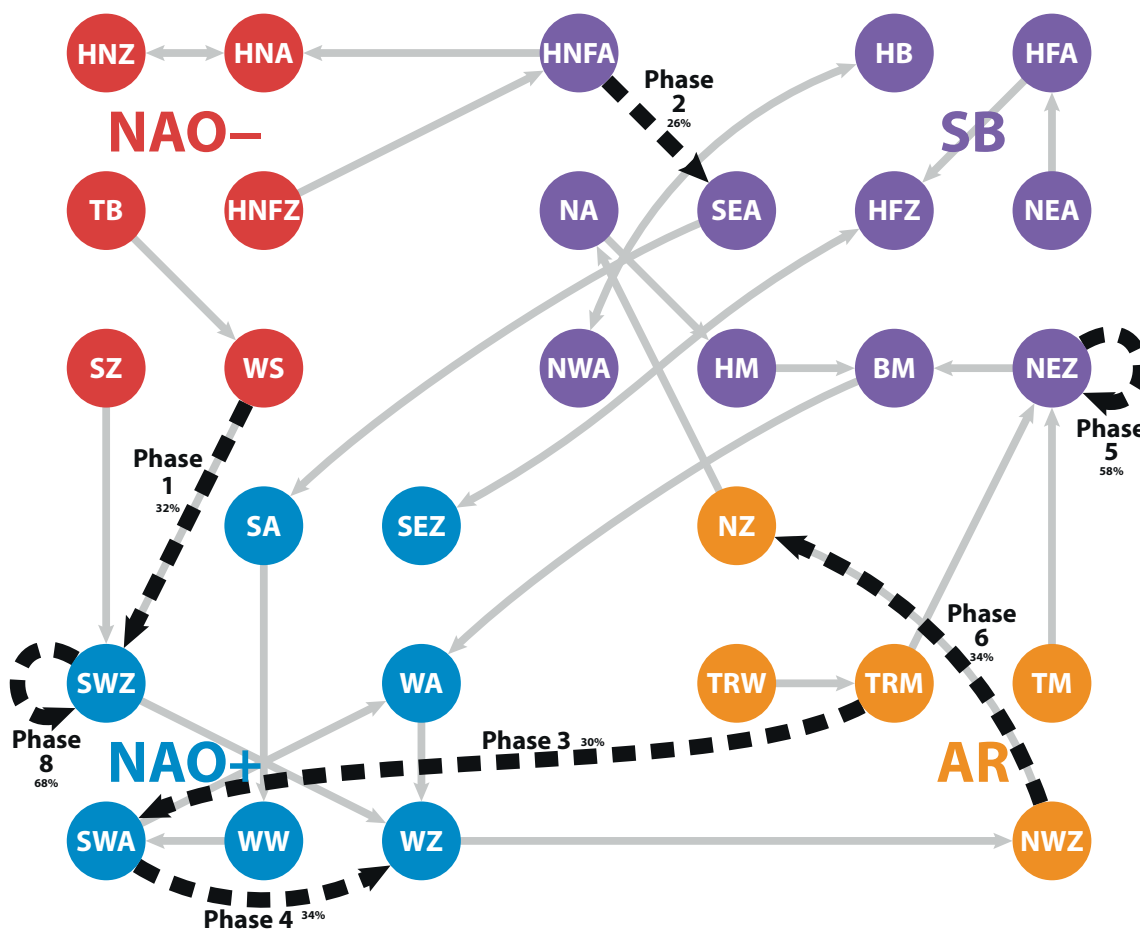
HNZ
HNA
HNFA
HB
HFA
NAO–
Phase 2 26%
SB
TB
HNFZ
NA
SEA
HFZ
NEA
SZ
WS
NWA
HM
BM
NEZ
Phase 5 58%
Phase 1 32%
SA
SEZ
NZ
Phase 6 34%
SWZ
WA
TRW
TRM
TM
Phase 8 68%
Phase 3 30%
NAO+
AR
SWA
WW
WZ
NWZ
Phase 4 34%